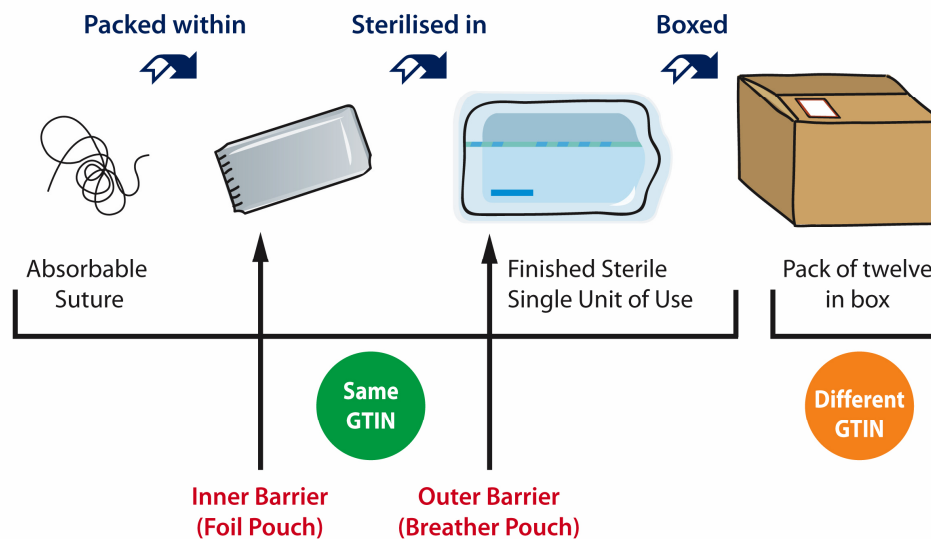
Packed within

Sterilised in

Boxed

Absorbable Suture

Finished Sterile Single Unit of Use

Pack of twelve in box

Same GTIN

Different GTIN

Inner Barrier (Foil Pouch)

Outer Barrier (Breather Pouch)